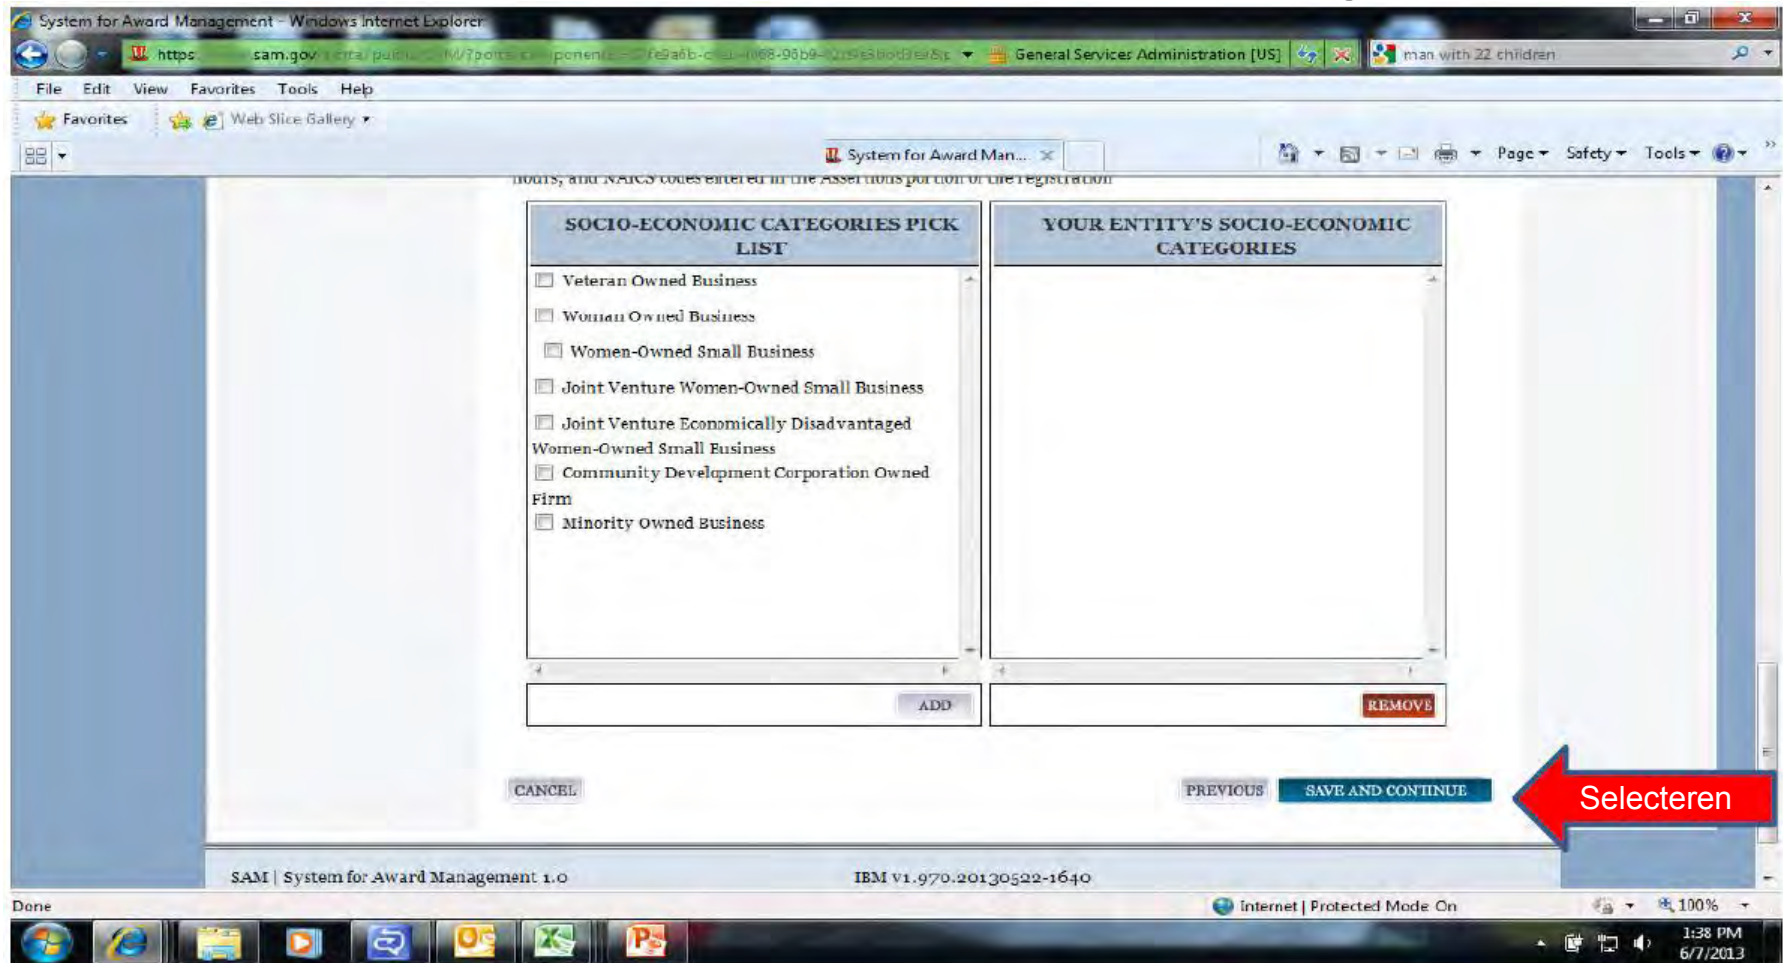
System for Award Management - Windows Internet Explorer

https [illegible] sam.gov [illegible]

General Services Administration [US]

man with 22 children

File Edit View Favorites Tools Help

Favorites

Web Slice Gallery

System for Award Man...

Page Safety Tools

hours, and NAICS codes entered in the Assertions portion of the registration

| SOCIO-ECONOMIC CATEGORIES PICK LIST | YOUR ENTITY'S SOCIO-ECONOMIC CATEGORIES |
|---|---|
| Veteran Owned Business | |
| Woman Owned Business | |
| Women-Owned Small Business | |
| Joint Venture Women-Owned Small Business | |
| Joint Venture Economically Disadvantaged Women-Owned Small Business | |
| Community Development Corporation Owned Firm | |
| Minority Owned Business | |

ADD

REMOVE

CANCEL

PREVIOUS

SAVE AND CONTINUE

Selecteren

SAM | System for Award Management 1.0

IBM v1.970.20130522-1640

Done

Internet | Protected Mode: On

100%

1:38 PM
6/7/2013